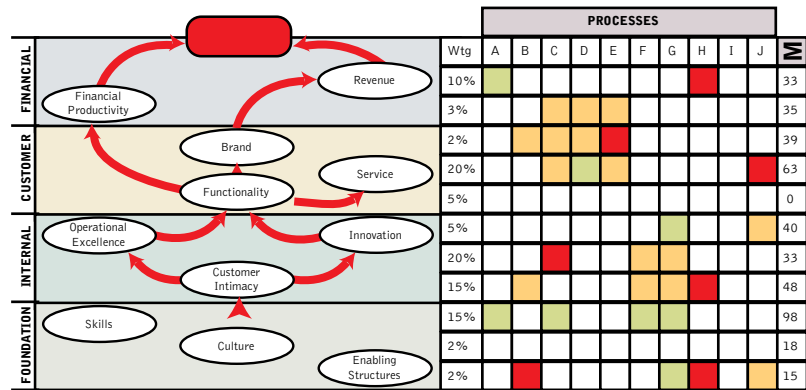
FINANCIAL
CUSTOMER
INTERNAL
FOUNDATION

Financial Productivity
Revenue
Brand
Service
Functionality
Operational Excellence
Innovation
Customer Intimacy
Skills
Culture
Enabling Structures

PROCESSES

| Wtg | A | B | C | D | E | F | G | H | I | J | Σ |
|---|---|---|---|---|---|---|---|---|---|---|---|
| 10% | | | | | | | | | | | 33 |
| 3% | | | | | | | | | | | 35 |
| 2% | | | | | | | | | | | 39 |
| 20% | | | | | | | | | | | 63 |
| 5% | | | | | | | | | | | 0 |
| 5% | | | | | | | | | | | 40 |
| 20% | | | | | | | | | | | 33 |
| 15% | | | | | | | | | | | 48 |
| 15% | | | | | | | | | | | 98 |
| 2% | | | | | | | | | | | 18 |
| 2% | | | | | | | | | | | 15 |